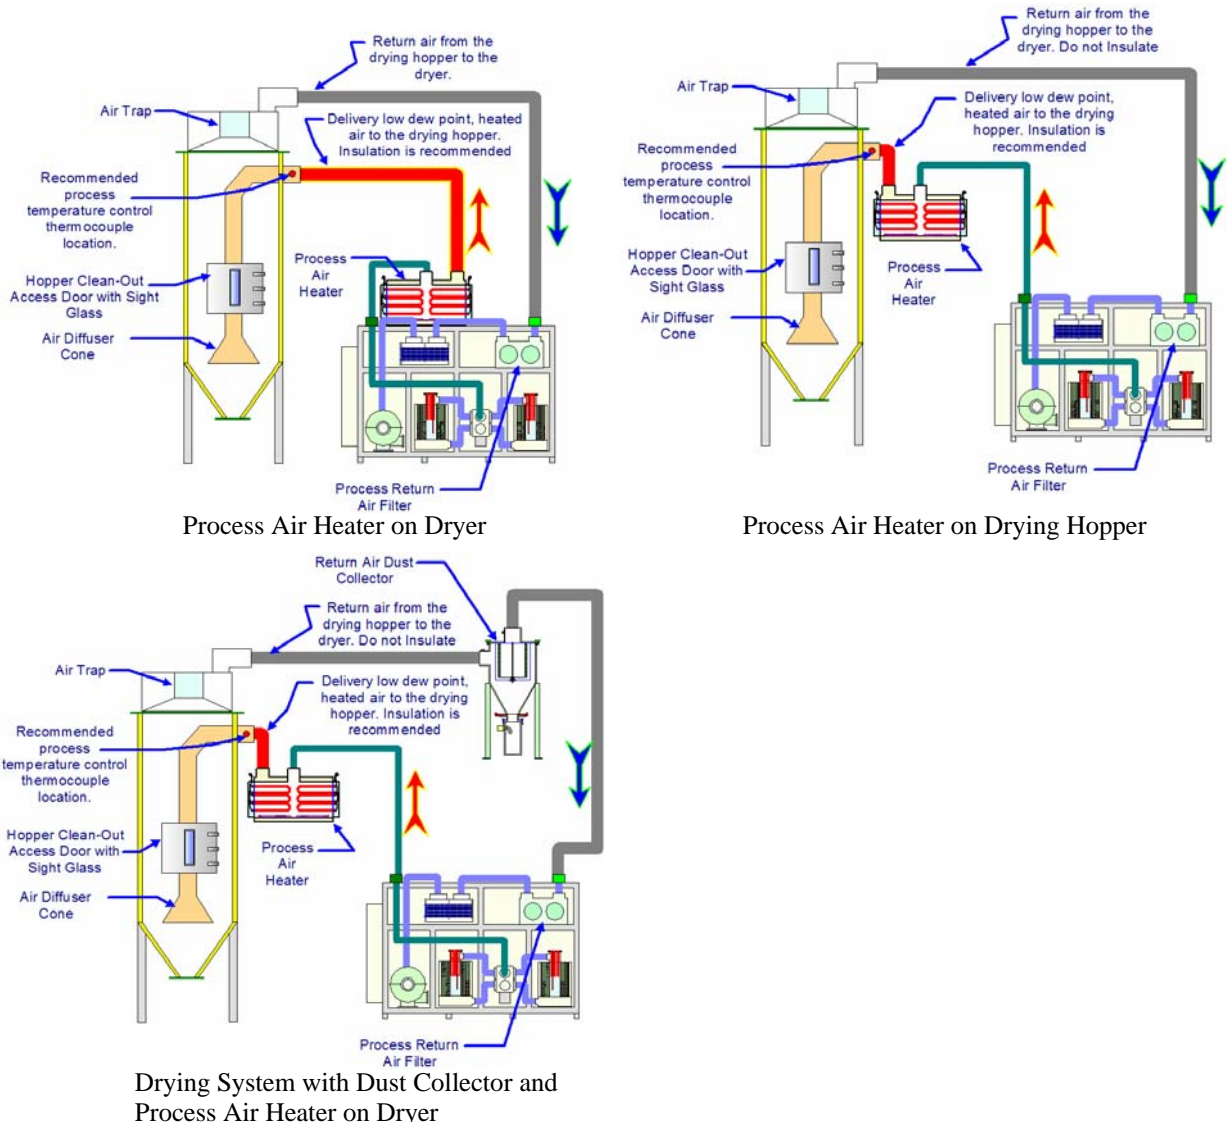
Return air from the drying hopper to the dryer.

Air Trap

Delivery low dew point, heated air to the drying hopper. Insulation is recommended

Recommended process temperature control thermocouple location.

Process Air Heater

Hopper Clean-Out Access Door with Sight Glass

Air Diffuser Cone

Process Return Air Filter

Process Air Heater on Dryer

Return air from the drying hopper to the dryer. Do not Insulate

Air Trap

Delivery low dew point, heated air to the drying hopper. Insulation is recommended

Recommended process temperature control thermocouple location.

Hopper Clean-Out Access Door with Sight Glass

Process Air Heater

Air Diffuser Cone

Process Return Air Filter

Process Air Heater on Drying Hopper

Return Air Dust Collector

Return air from the drying hopper to the dryer. Do not Insulate

Air Trap

Delivery low dew point, heated air to the drying hopper. Insulation is recommended

Recommended process temperature control thermocouple location.

Process Air Heater

Hopper Clean-Out Access Door with Sight Glass

Air Diffuser Cone

Process Return Air Filter

Drying System with Dust Collector and Process Air Heater on Dryer